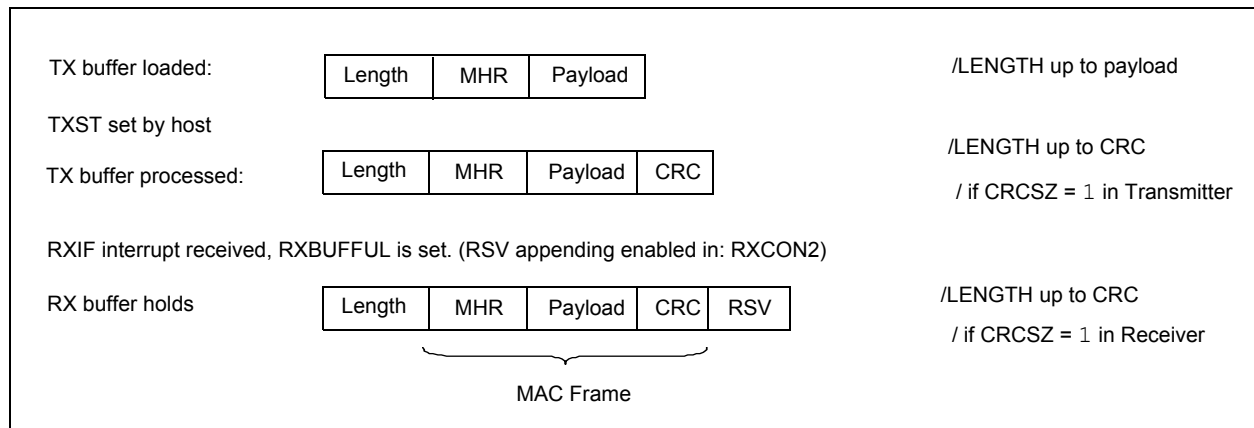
TX buffer loaded:

| Length | MHR | Payload |
|---|---|---|

/LENGTH up to payload

TXST set by host

TX buffer processed:

| Length | MHR | Payload | CRC |
|---|---|---|---|

/LENGTH up to CRC

/ if CRCSZ = 1 in Transmitter

RXIF interrupt received, RXBUFFUL is set. (RSV appending enabled in: RXCON2)

RX buffer holds

| Length | MHR | Payload | CRC | RSV |
|---|---|---|---|---|

/LENGTH up to CRC

/ if CRCSZ = 1 in Receiver

MAC Frame